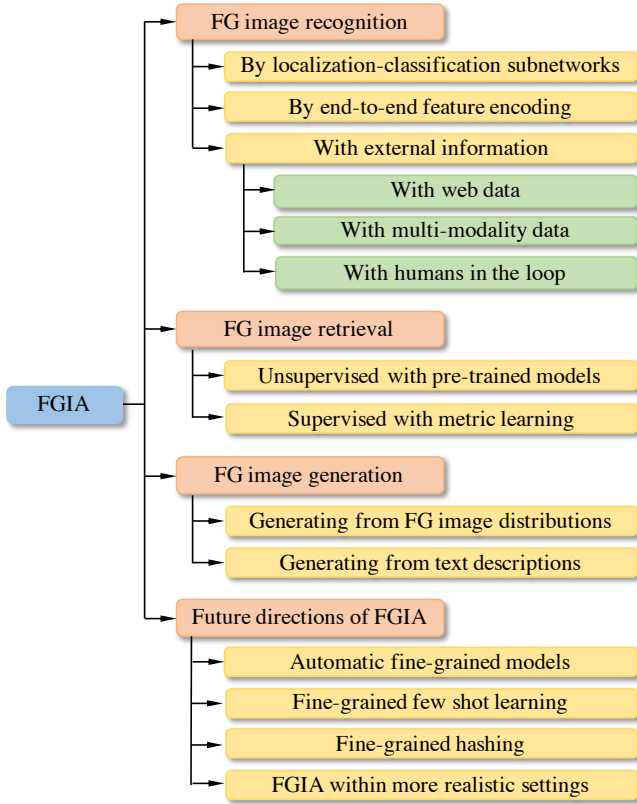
FGIA

FG image recognition

By localization-classification subnetworks

By end-to-end feature encoding

With external information

With web data

With multi-modality data

With humans in the loop

FG image retrieval

Unsupervised with pre-trained models

Supervised with metric learning

FG image generation

Generating from FG image distributions

Generating from text descriptions

Future directions of FGIA

Automatic fine-grained models

Fine-grained few shot learning

Fine-grained hashing

FGIA within more realistic settings